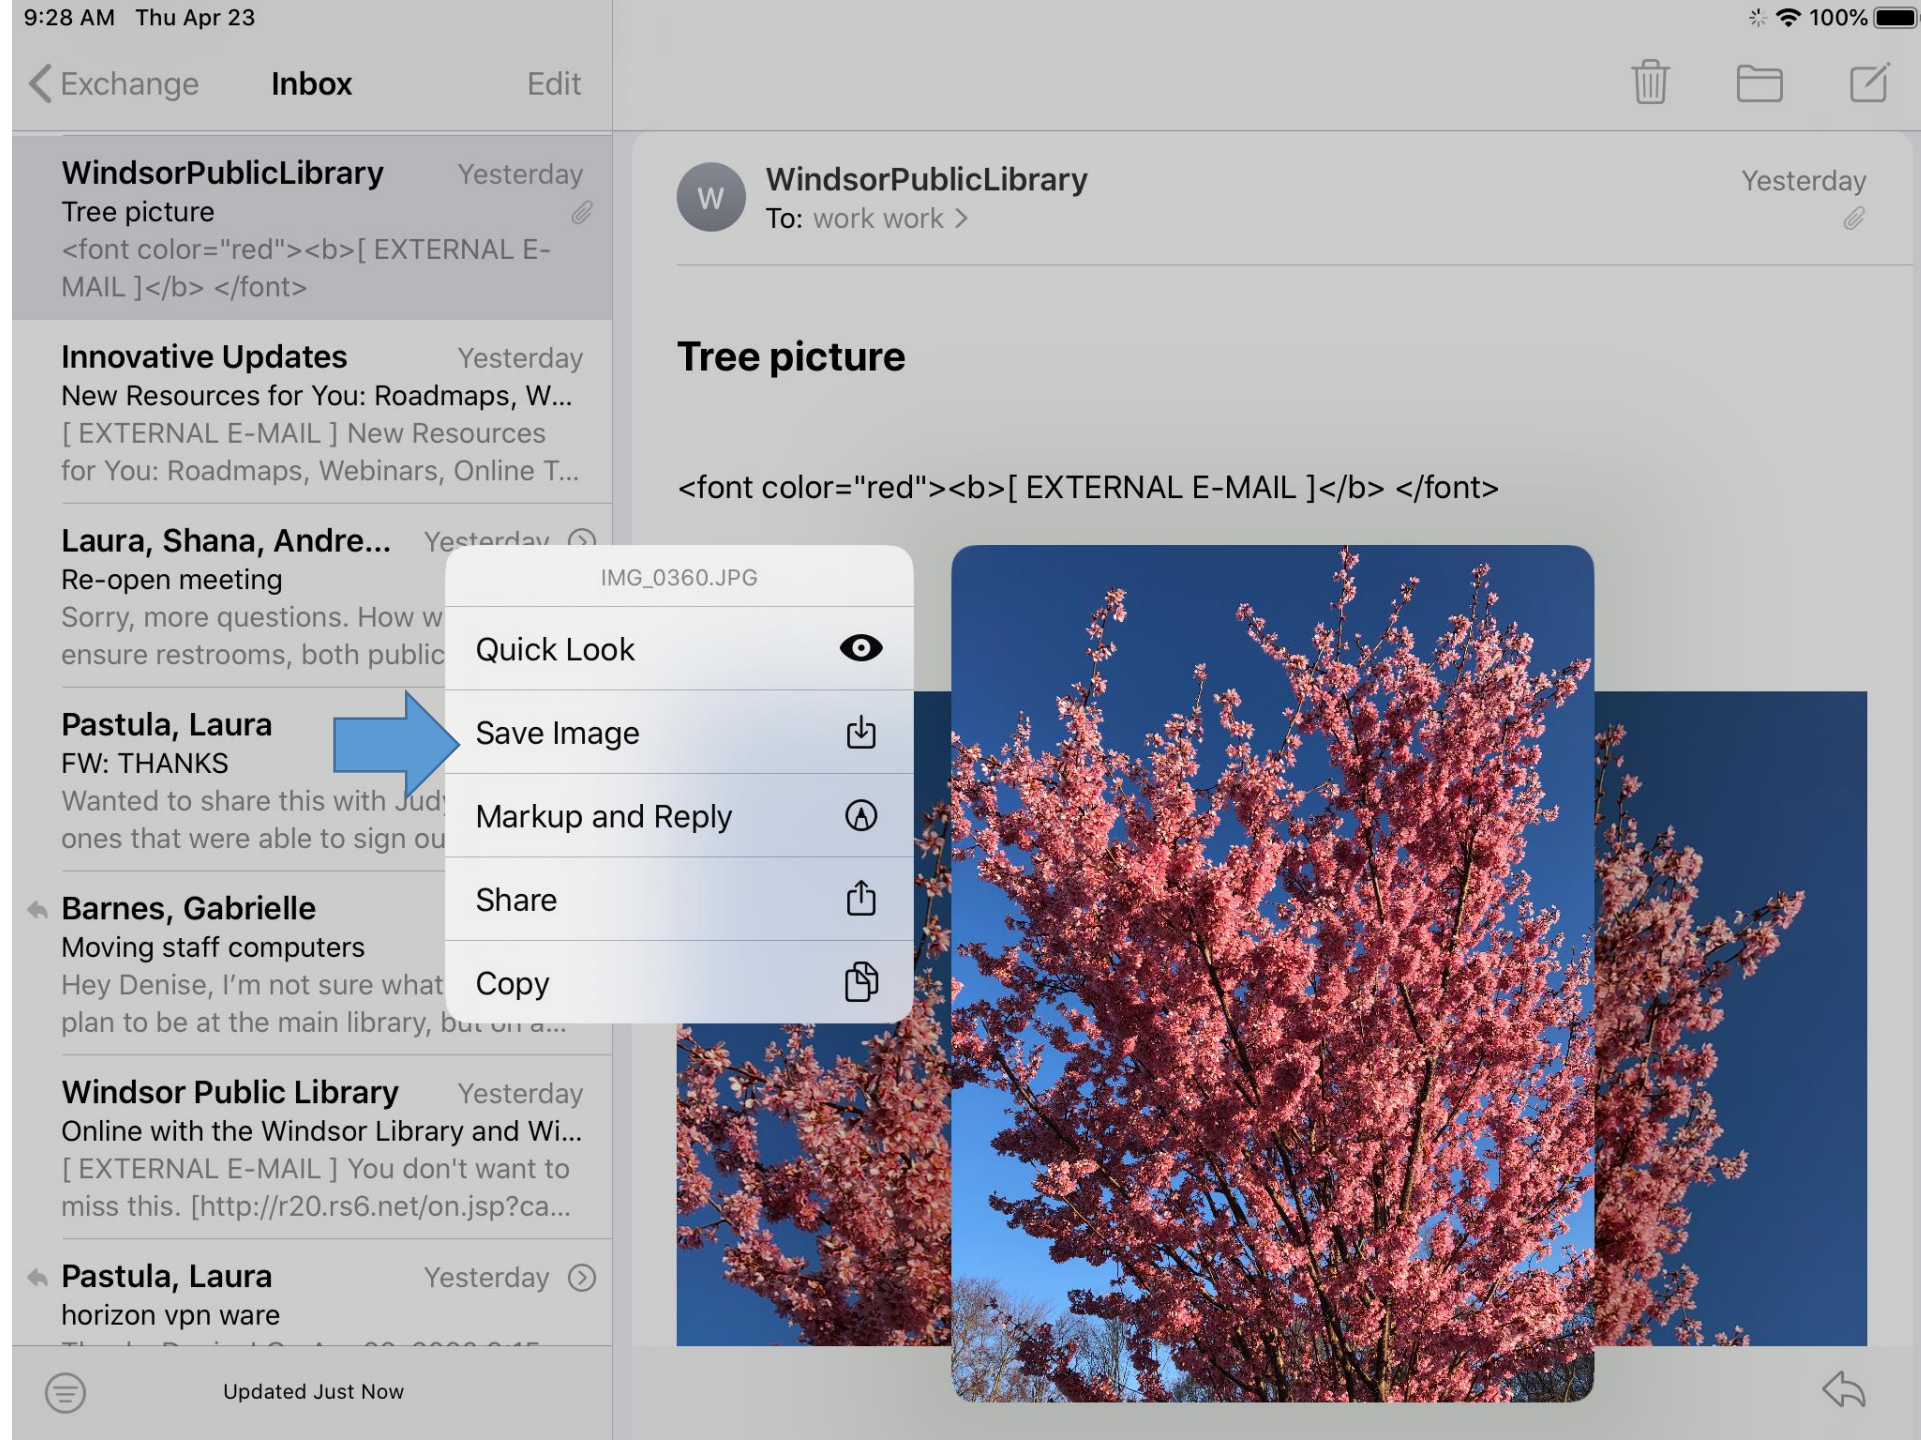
9:28 AM Thu Apr 23

100%

Exchange Inbox Edit

WindsorPublicLibrary Yesterday
Tree picture
<font color="red"><b>[ EXTERNAL E-MAIL ]</b> </font>

Innovative Updates Yesterday
New Resources for You: Roadmaps, W...
[ EXTERNAL E-MAIL ] New Resources for You: Roadmaps, Webinars, Online T...

Laura, Shana, Andre... Yesterday
Re-open meeting
Sorry, more questions. How w
ensure restrooms, both public

Pastula, Laura
FW: THANKS
Wanted to share this with Jud
ones that were able to sign ou

Barnes, Gabrielle
Moving staff computers
Hey Denise, I'm not sure what
plan to be at the main library, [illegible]

Windsor Public Library Yesterday
Online with the Windsor Library and Wi...
[ EXTERNAL E-MAIL ] You don't want to miss this. [http://r20.rs6.net/on.jsp?ca...

Pastula, Laura Yesterday
horizon vpn ware
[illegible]

Updated Just Now

W
WindsorPublicLibrary Yesterday
To: work work >

Tree picture

<font color="red"><b>[ EXTERNAL E-MAIL ]</b> </font>

IMG_0360.JPG
Quick Look
Save Image
Markup and Reply
Share
Copy